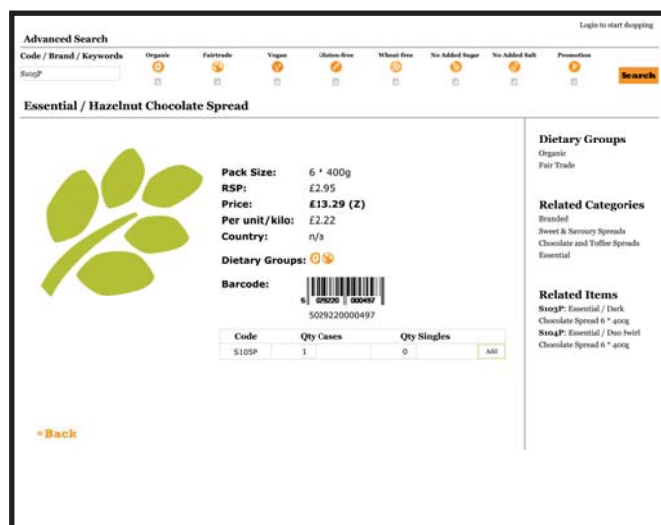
Login to start shopping

Advanced Search

Code / Brand / Keywords

S105P

Organic

Fairtrade

Vegan

Gluten-free

Wheat-free

No Added Sugar

No Added Salt

Promotion

Search

Essential / Hazelnut Chocolate Spread

Pack Size: 6 * 400g
RSP: £2.95
Price: £13.29 (Z)
Per unit/kilo: £2.22
Country: n/s

Dietary Groups:

Barcode:

5 029220 000497

5029220000497

| Code | Qty Cases | Qty Singles | |
|---|---|---|---|
| S105P | 1 | 0 | Add |

« Back

Dietary Groups
Organic
Fair Trade

Related Categories
Branded
Sweet & Savoury Spreads
Chocolate and Toffee Spreads
Essential

Related Items
S103P: Essential / Dark Chocolate Spread 6 * 400g
S104P: Essential / Duo Swirl Chocolate Spread 6 * 400g